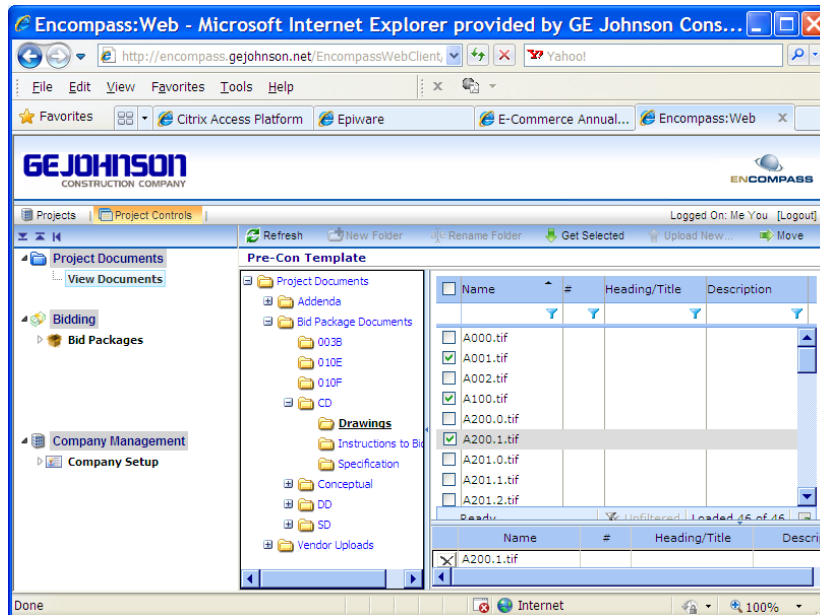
Encompass:Web - Microsoft Internet Explorer provided by GE Johnson Cons...

http://encompass.gejohnson.net/EncompassWebClient/

Yahoo!

File Edit View Favorites Tools Help

Favorites

Citrix Access Platform

Epiware

E-Commerce Annual...

Encompass:Web

GEJOHNSON CONSTRUCTION COMPANY

ENCOMPASS

Projects

Project Controls

Logged On: Me You [Logout]

Project Documents

View Documents

Bidding

Bid Packages

Company Management

Company Setup

Refresh

New Folder

Rename Folder

Get Selected

Upload New...

Move

Pre-Con Template

Project Documents

Addenda

Bid Package Documents

003B

010E

010F

CD

Drawings

Instructions to Bi

Specification

Conceptual

DD

SD

Vendor Uploads

| | Name | # | Heading/Title | Description |
|---|---|---|---|---|
| ☐ | A000.tif | | | |
| ☑ | A001.tif | | | |
| ☐ | A002.tif | | | |
| ☑ | A100.tif | | | |
| ☐ | A200.0.tif | | | |
| ☑ | A200.1.tif | | | |
| ☐ | A201.0.tif | | | |
| ☐ | A201.1.tif | | | |
| ☐ | A201.2.tif | | | |

Ready Unfiltered Loaded 46 of 46

| | Name | # | Heading/Title | Descri |
|---|---|---|---|---|
| X | A200.1.tif | | | |

Done

Internet

100%